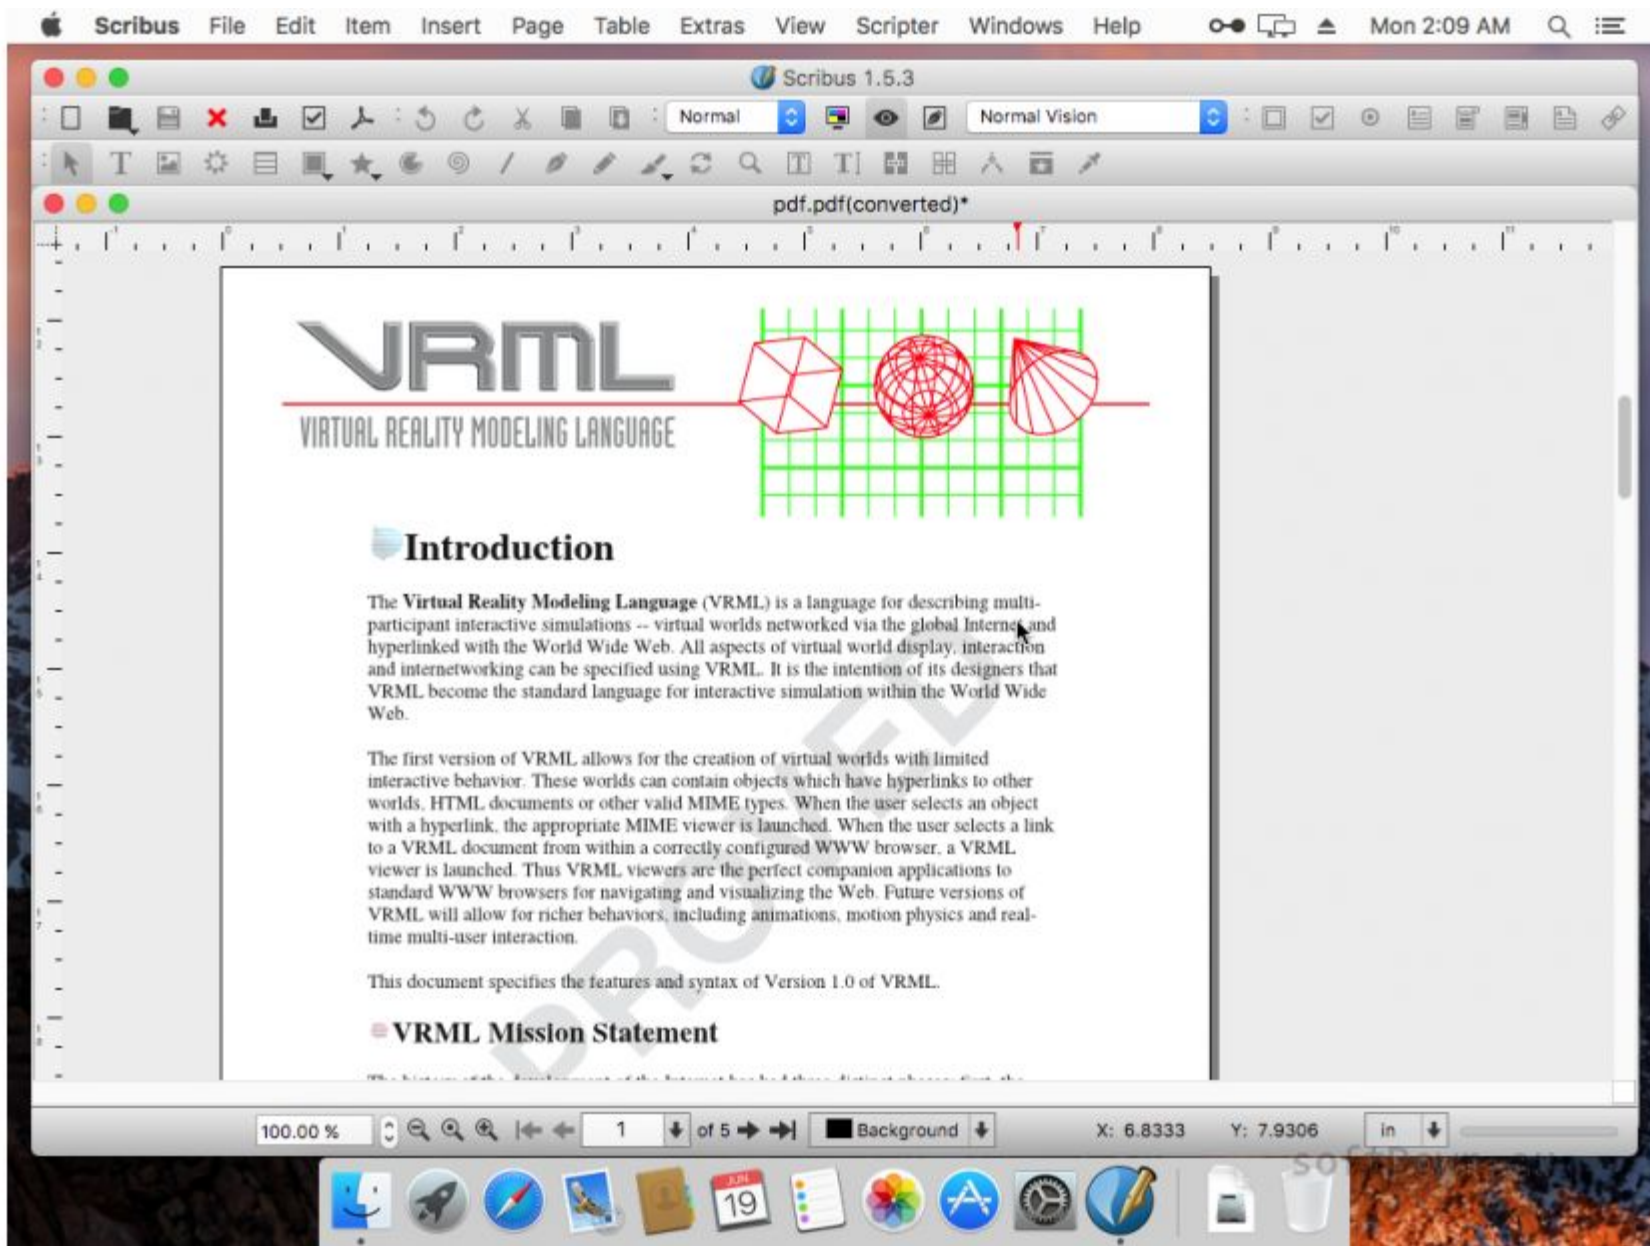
Scribus File Edit Item Insert Page Table Extras View Scripter Windows Help Mon 2:09 AM

Scribus 1.5.3

Normal

Normal Vision

pdf.pdf(converted)*

VRML
VIRTUAL REALITY MODELING LANGUAGE

Introduction

The **Virtual Reality Modeling Language** (VRML) is a language for describing multi-participant interactive simulations -- virtual worlds networked via the global Internet and hyperlinked with the World Wide Web. All aspects of virtual world display, interaction and internetworking can be specified using VRML. It is the intention of its designers that VRML become the standard language for interactive simulation within the World Wide Web.

The first version of VRML allows for the creation of virtual worlds with limited interactive behavior. These worlds can contain objects which have hyperlinks to other worlds, HTML documents or other valid MIME types. When the user selects an object with a hyperlink, the appropriate MIME viewer is launched. When the user selects a link to a VRML document from within a correctly configured WWW browser, a VRML viewer is launched. Thus VRML viewers are the perfect companion applications to standard WWW browsers for navigating and visualizing the Web. Future versions of VRML will allow for richer behaviors, including animations, motion physics and real-time multi-user interaction.

This document specifies the features and syntax of Version 1.0 of VRML.

VRML Mission Statement

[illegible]

100.00 % 1 of 5 Background X: 6.8333 Y: 7.9306 in

JUN 19